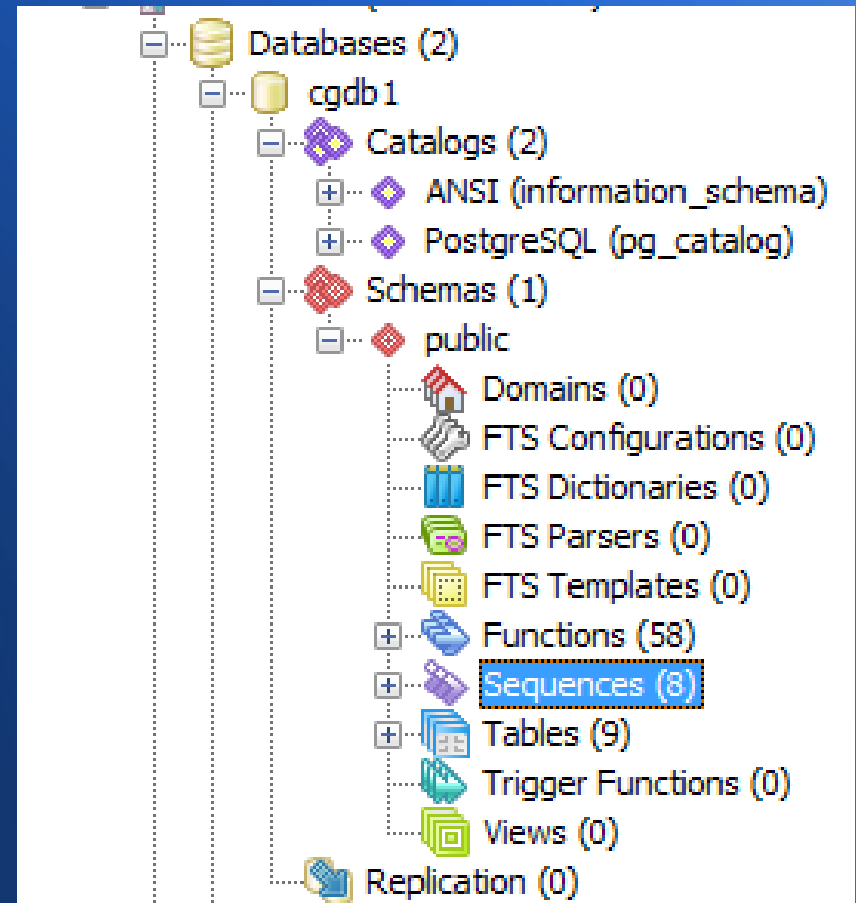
Databases (2)
cgdb1
Catalogs (2)
ANSI (information_schema)
PostgreSQL (pg_catalog)
Schemas (1)
public
Domains (0)
FTS Configurations (0)
FTS Dictionaries (0)
FTS Parsers (0)
FTS Templates (0)
Functions (58)
Sequences (8)
Tables (9)
Trigger Functions (0)
Views (0)
Replication (0)